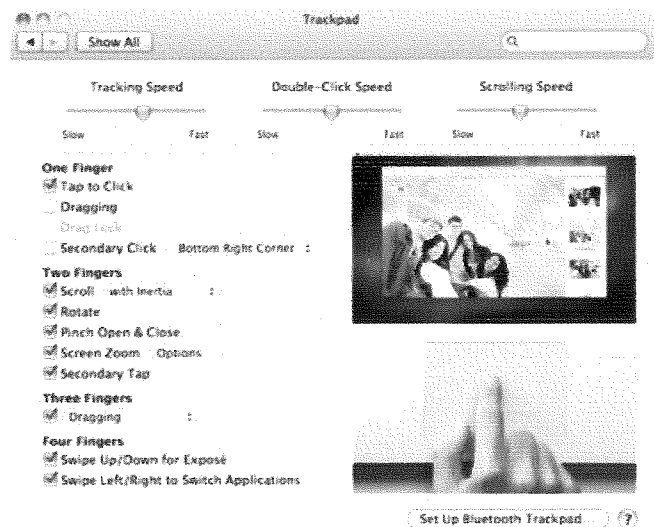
Trackpad

Show All

Tracking Speed

Slow Fast

Double-Click Speed

Slow Fast

Scrolling Speed

Slow Fast

One Finger

Tap to Click

Dragging

Drag Lock

Secondary Click Bottom Right Corner

Two Fingers

Scroll with Inertia

Rotate

Pinch Open & Close

Screen Zoom Options

Secondary Tap

Three Fingers

Dragging

Four Fingers

Swipe Up/Down for Exposé

Swipe Left/Right to Switch Applications

Set Up Bluetooth Trackpad...

?